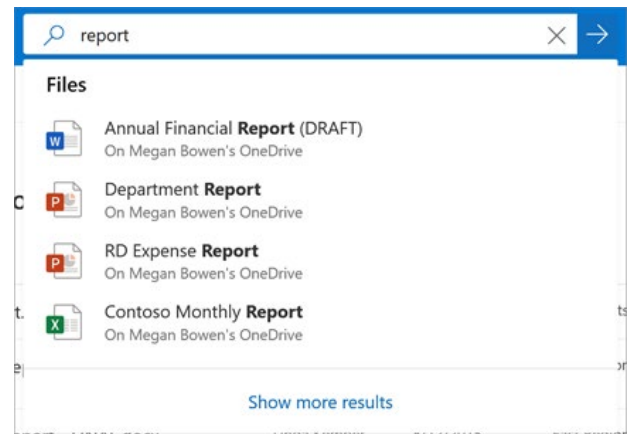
report

Files

Annual Financial Report (DRAFT)
On Megan Bowen's OneDrive

Department Report
On Megan Bowen's OneDrive

RD Expense Report
On Megan Bowen's OneDrive

Contoso Monthly Report
On Megan Bowen's OneDrive

Show more results